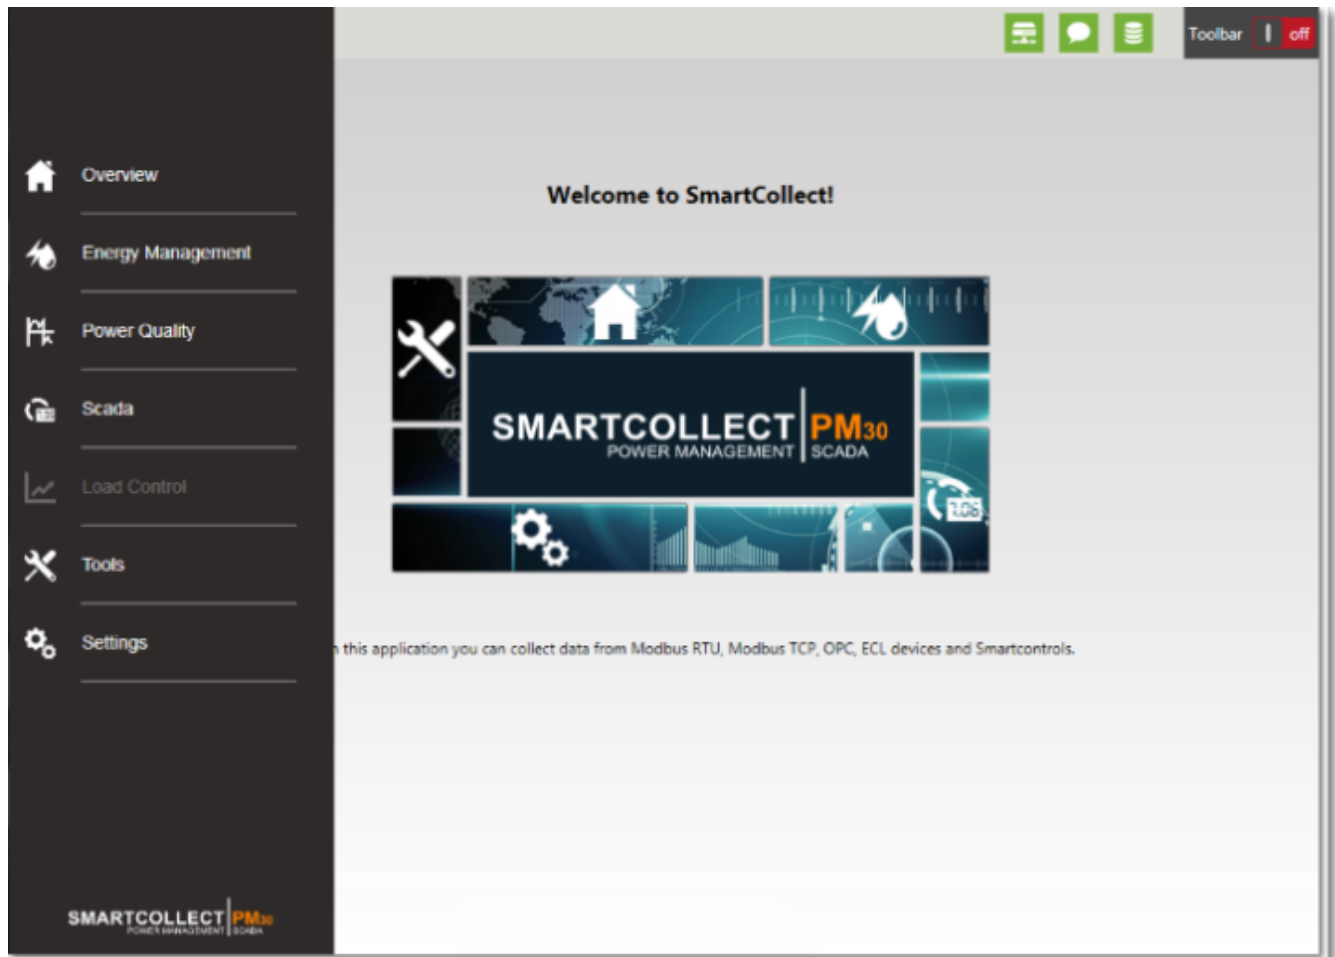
Toolbar | off

Overview

Energy Management

Power Quality

Scada

Load Control

Tools

Settings

Welcome to SmartCollect!

SMARTCOLLECT PM30
POWER MANAGEMENT SCADA

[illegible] this application you can collect data from Modbus RTU, Modbus TCP, OPC, ECL devices and Smartcontrols.

SMARTCOLLECT PM30
POWER MANAGEMENT SCADA